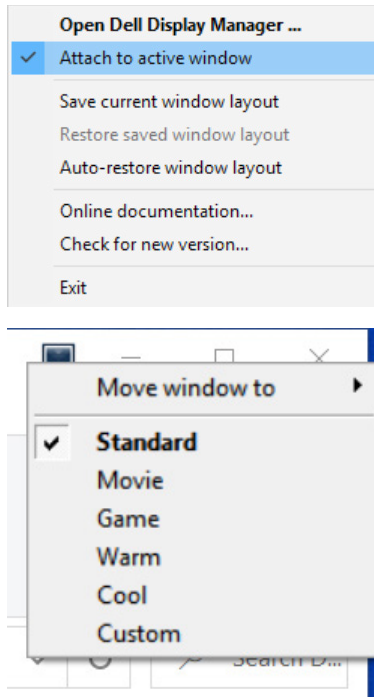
Open Dell Display Manager ...
Attach to active window
Save current window layout
Restore saved window layout
Auto-restore window layout
Online documentation...
Check for new version...
Exit

Move window to
Standard
Movie
Game
Warm
Cool
Custom
Search D...